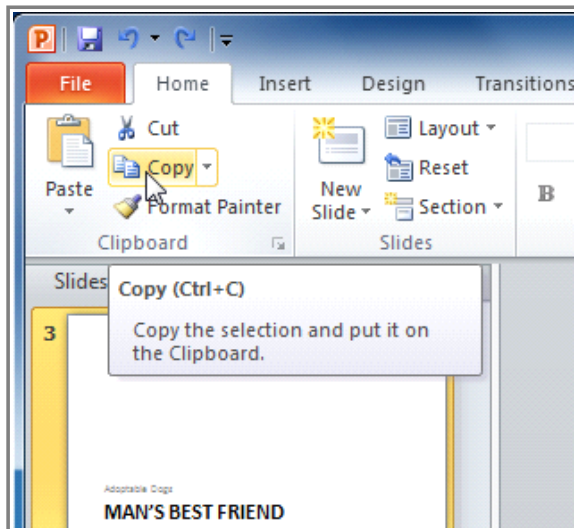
File
Home
Insert
Design
Transitions

Cut
Copy
Paste
Format Painter
Clipboard

New Slide
Layout
Reset
Section
Slides

B

Slides

Copy (Ctrl+C)

Copy the selection and put it on the Clipboard.

3

Adoptable Dogs
MAN'S BEST FRIEND